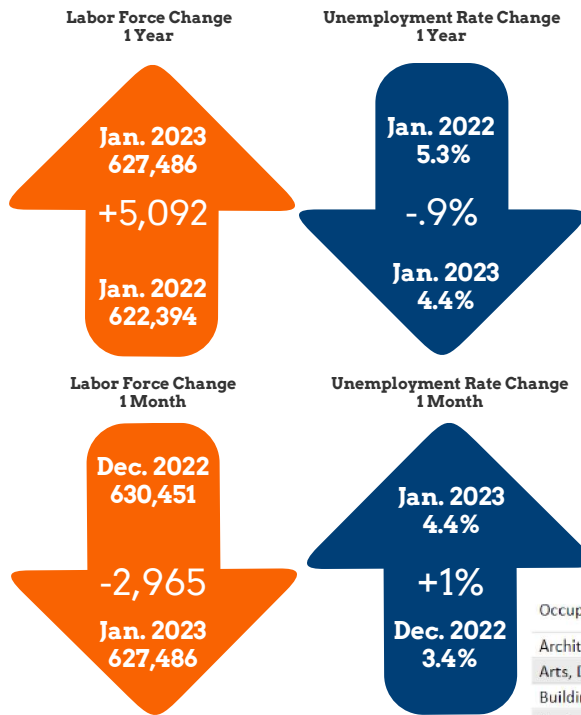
Labor Force Change
1 Year

Jan. 2023
627,486

+5,092

Jan. 2022
622,394

Unemployment Rate Change
1 Year

Jan. 2022
5.3%

-.9%

Jan. 2023
4.4%

Labor Force Change
1 Month

Dec. 2022
630,451

-2,965

Jan. 2023
627,486

Unemployment Rate Change
1 Month

Jan. 2023
4.4%

+1%

Dec. 2022
3.4%

Occup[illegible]
Archit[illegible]
Arts, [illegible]
Buildi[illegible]